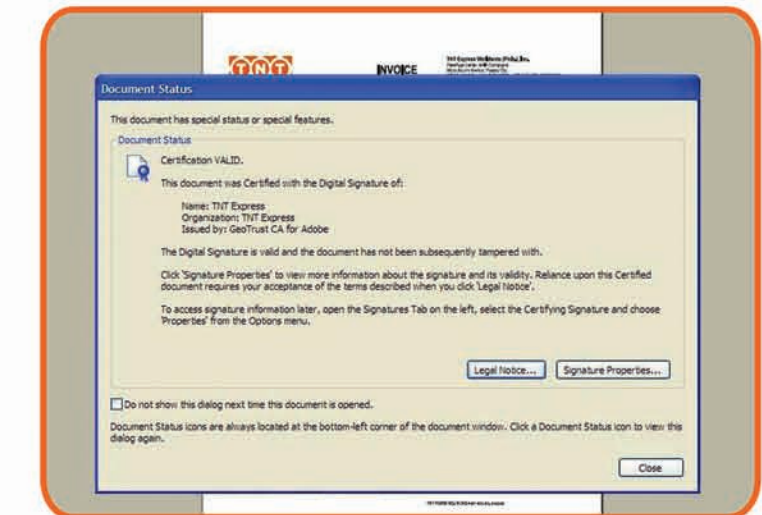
TNT

INVOICE

TNT Express Worldwide (India) Pvt. Ltd.
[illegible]

Document Status

This document has special status or special features.

Document Status

Certification VALID.

This document was Certified with the Digital Signature of:

Name: TNT Express
Organization: TNT Express
Issued by: GeoTrust CA for Adobe

The Digital Signature is valid and the document has not been subsequently tampered with.

Click 'Signature Properties' to view more information about the signature and its validity. Reliance upon this Certified document requires your acceptance of the terms described when you click 'Legal Notice'.

To access signature information later, open the Signatures Tab on the left, select the Certifying Signature and choose 'Properties' from the Options menu.

Legal Notice... Signature Properties...

Do not show this dialog next time this document is opened.

Document Status icons are always located at the bottom-left corner of the document window. Click a Document Status icon to view this dialog again.

Close

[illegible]